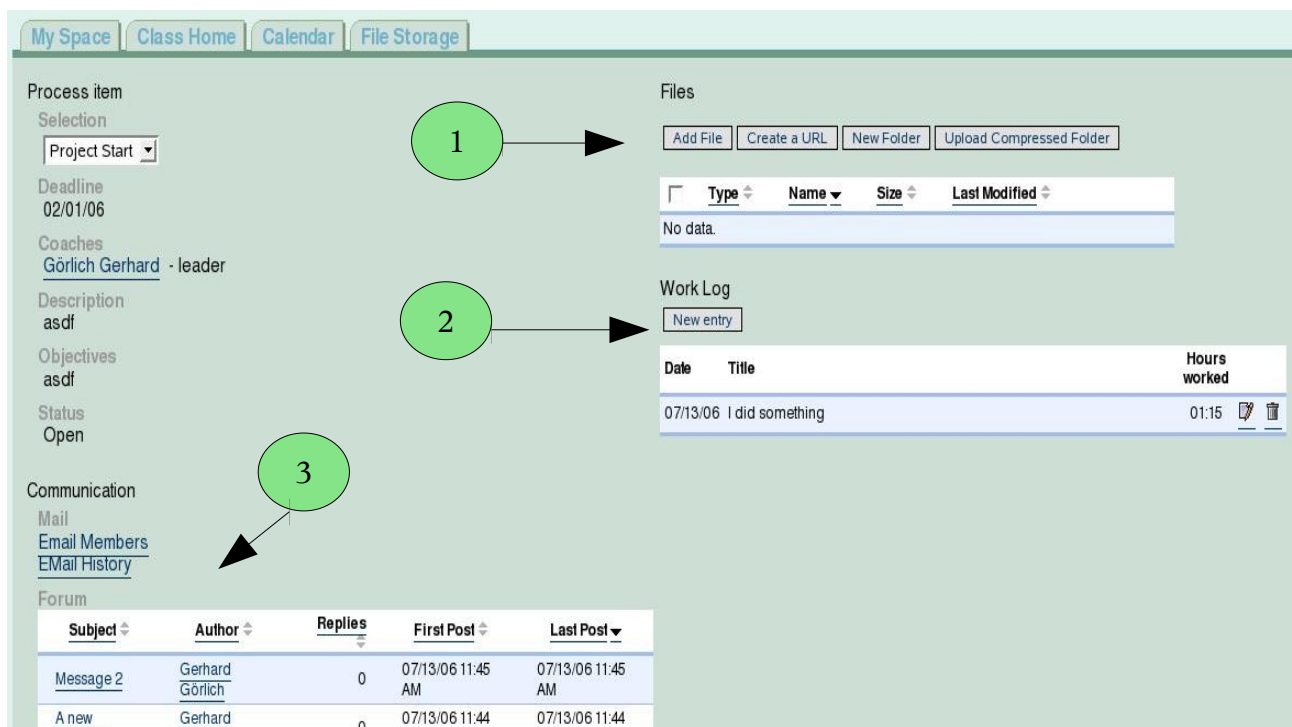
My Space | Class Home | Calendar | File Storage

Process item
Selection
Project Start

Deadline
02/01/06

Coaches
Görlich Gerhard - leader

Description
asdf

Objectives
asdf

Status
Open

Communication
Mail
Email Members
EMail History

Forum

| Subject | Author | Replies | First Post | Last Post |
|---|---|---|---|---|
| Message 2 | Gerhard Görlich | 0 | 07/13/06 11:45 AM | 07/13/06 11:45 AM |
| A new | Gerhard | 0 | 07/13/06 11:44 | 07/13/06 11:44 |

1

2

3

Files
Add File | Create a URL | New Folder | Upload Compressed Folder

| Type | Name | Size | Last Modified |
|---|---|---|---|
| No data. | | | |

Work Log
New entry

| Date | Title | Hours worked |
|---|---|---|
| 07/13/06 | I did something | 01:15 |